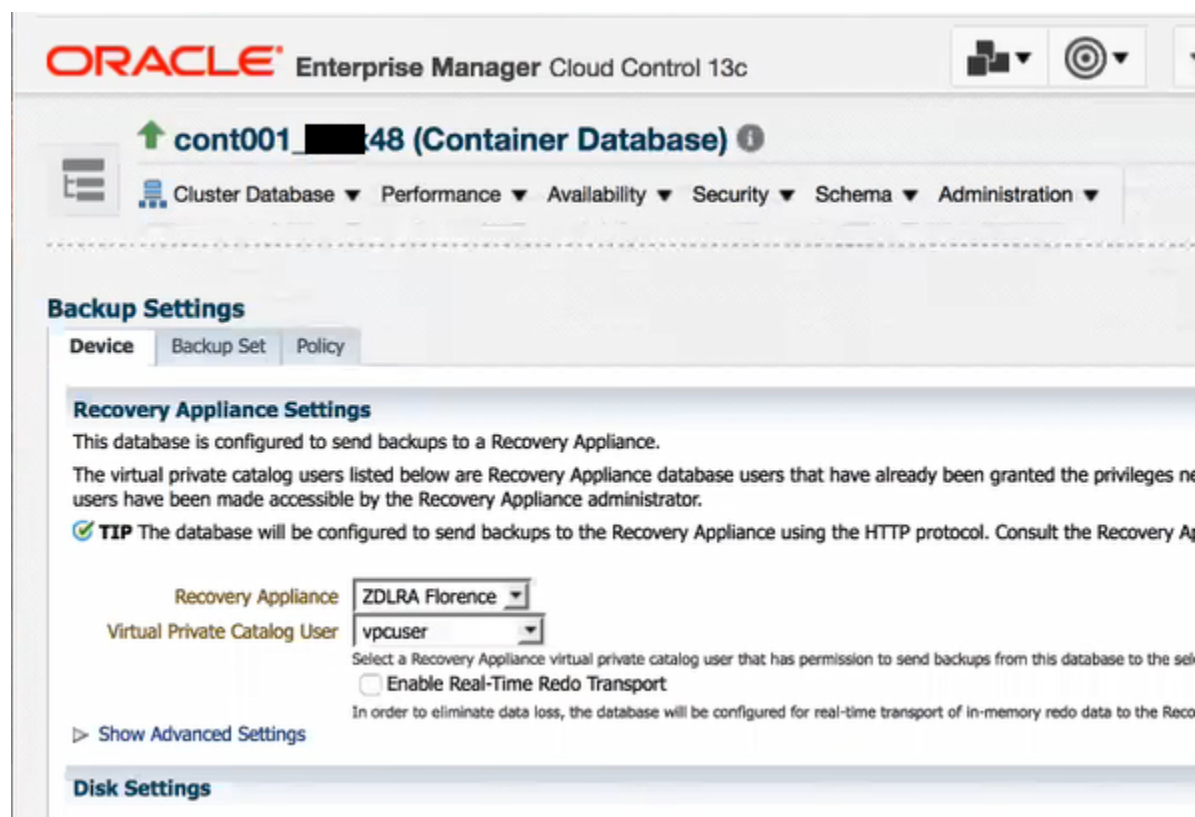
ORACLE Enterprise Manager Cloud Control 13c

cont001_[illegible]48 (Container Database)

Cluster Database ▼ Performance ▼ Availability ▼ Security ▼ Schema ▼ Administration ▼

Backup Settings

Device | Backup Set | Policy

Recovery Appliance Settings

This database is configured to send backups to a Recovery Appliance.

The virtual private catalog users listed below are Recovery Appliance database users that have already been granted the privileges ne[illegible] users have been made accessible by the Recovery Appliance administrator.

TIP The database will be configured to send backups to the Recovery Appliance using the HTTP protocol. Consult the Recovery Ap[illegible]

Recovery Appliance ZDLRA Florence

Virtual Private Catalog User vpcuser

Select a Recovery Appliance virtual private catalog user that has permission to send backups from this database to the sel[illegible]

Enable Real-Time Redo Transport

In order to eliminate data loss, the database will be configured for real-time transport of in-memory redo data to the Reco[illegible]

▷ Show Advanced Settings

Disk Settings